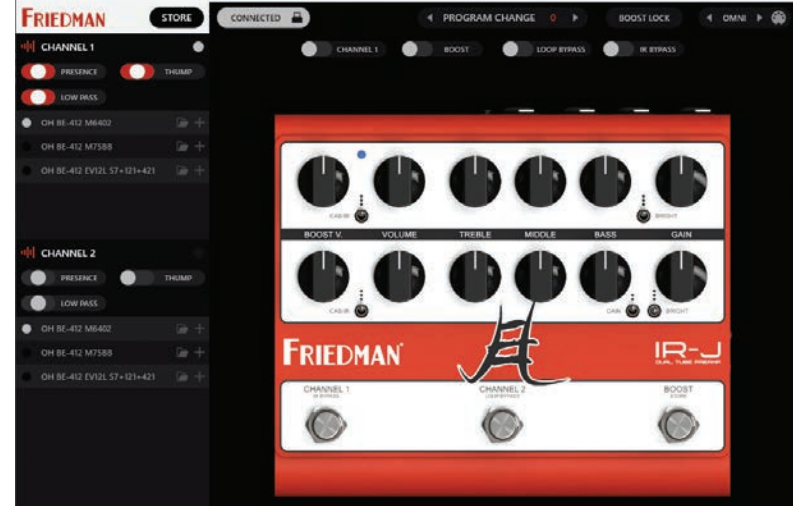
FRIEDMAN
STORE
CONNECTED
PROGRAM CHANGE 0
BOOST LOCK
OMNI
CHANNEL 1
BOOST
LOOP BYPASS
IR BYPASS

CHANNEL 1
PRESENCE
THUMP
LOW PASS
OH BE-412 M6402
OH BE-412 M7588
OH BE-412 EVI2L 57+121+421

CHANNEL 2
PRESENCE
THUMP
LOW PASS
OH BE-412 M6402
OH BE-412 M7588
OH BE-412 EVI2L 57+121+421

CAB-IR
BRIGHT
BOOST V.
VOLUME
TREBLE
MIDDLE
BASS
GAIN
CAB-IR
GAIN
BRIGHT

FRIEDMAN
IR-J
DUAL TUBE PREAMP

CHANNEL 1
IR BYPASS
CHANNEL 2
LOOP BYPASS
BOOST
STORE